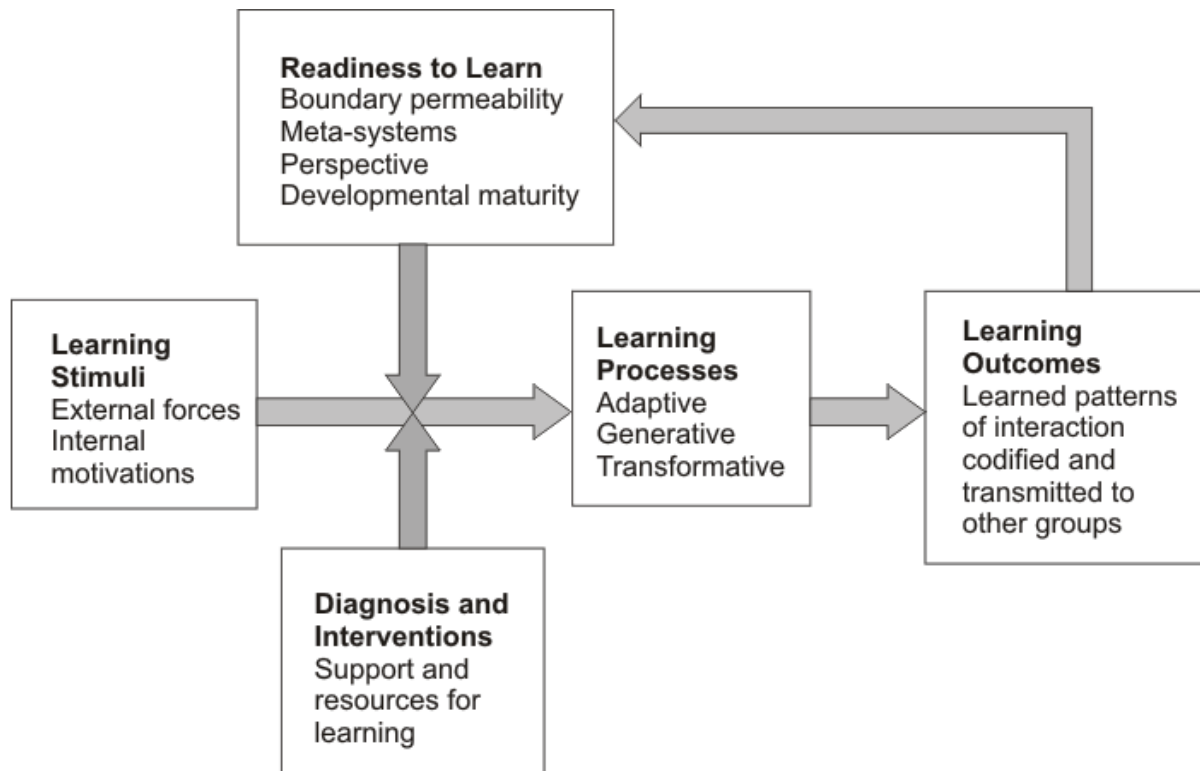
Readiness to Learn
Boundary permeability
Meta-systems
Perspective
Developmental maturity

Learning Stimuli
External forces
Internal motivations

Learning Processes
Adaptive
Generative
Transformative

Learning Outcomes
Learned patterns of interaction codified and transmitted to other groups

Diagnosis and Interventions
Support and resources for learning